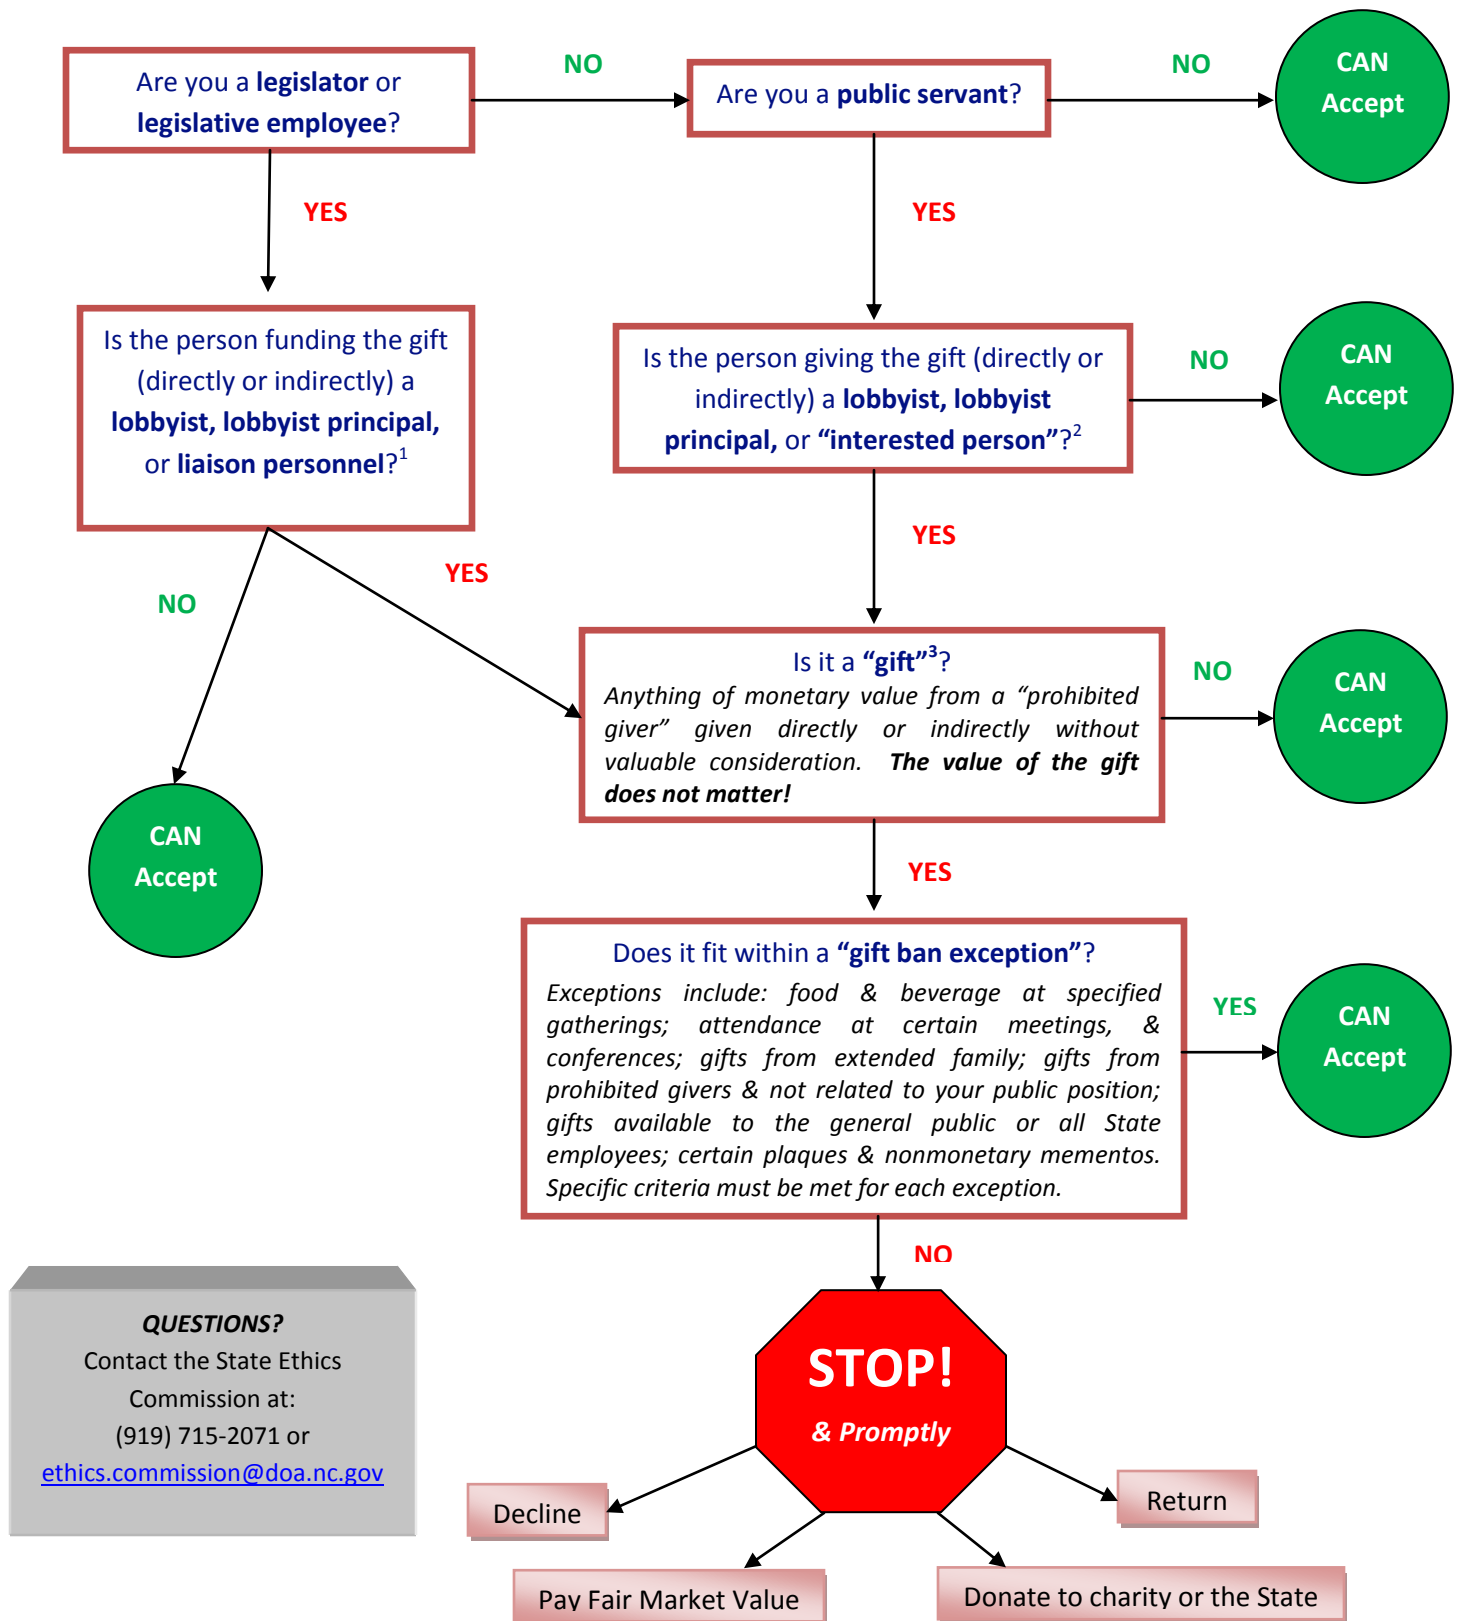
Are you a **legislator** or **legislative employee**?

NO

Are you a **public servant**?

NO

CAN Accept

YES

YES

Is the person funding the gift (directly or indirectly) a **lobbyist, lobbyist principal,** or **liaison personnel**?$^1$

Is the person giving the gift (directly or indirectly) a **lobbyist, lobbyist principal,** or **"interested person"**?$^2$

NO

CAN Accept

YES

YES

NO

Is it a **"gift"$^3$**?
*Anything of monetary value from a "prohibited giver" given directly or indirectly without valuable consideration. **The value of the gift does not matter!***

NO

CAN Accept

CAN Accept

YES

Does it fit within a **"gift ban exception"**?
*Exceptions include: food & beverage at specified gatherings; attendance at certain meetings, & conferences; gifts from extended family; gifts from prohibited givers & not related to your public position; gifts available to the general public or all State employees; certain plaques & nonmonetary mementos. Specific criteria must be met for each exception.*

YES

CAN Accept

NO

***QUESTIONS?***
Contact the State Ethics Commission at:
(919) 715-2071 or
ethics.commission@doa.nc.gov

STOP!
*& Promptly*

Decline

Return

Pay Fair Market Value

Donate to charity or the State